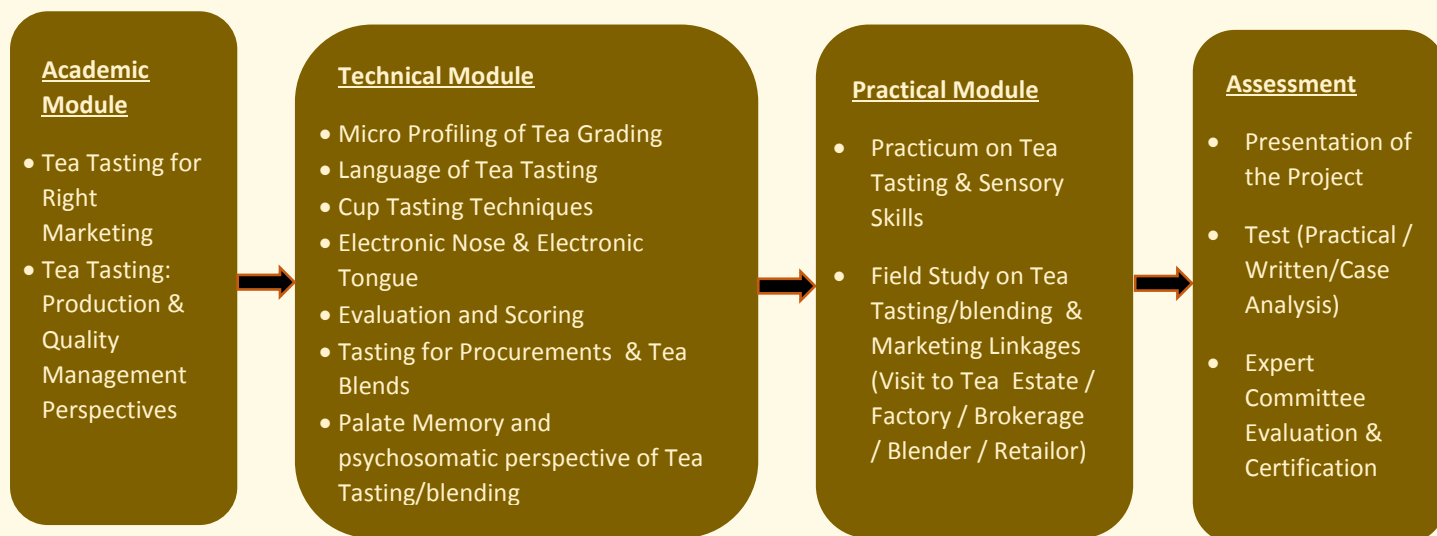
Academic Module

• Tea Tasting for Right Marketing
• Tea Tasting: Production & Quality Management Perspectives

Technical Module

• Micro Profiling of Tea Grading
• Language of Tea Tasting
• Cup Tasting Techniques
• Electronic Nose & Electronic Tongue
• Evaluation and Scoring
• Tasting for Procurements & Tea Blends
• Palate Memory and psychosomatic perspective of Tea Tasting/blending

Practical Module

• Practicum on Tea Tasting & Sensory Skills
• Field Study on Tea Tasting/blending & Marketing Linkages (Visit to Tea Estate / Factory / Brokerage / Blender / Retailor)

Assessment

• Presentation of the Project
• Test (Practical / Written/Case Analysis)
• Expert Committee Evaluation & Certification